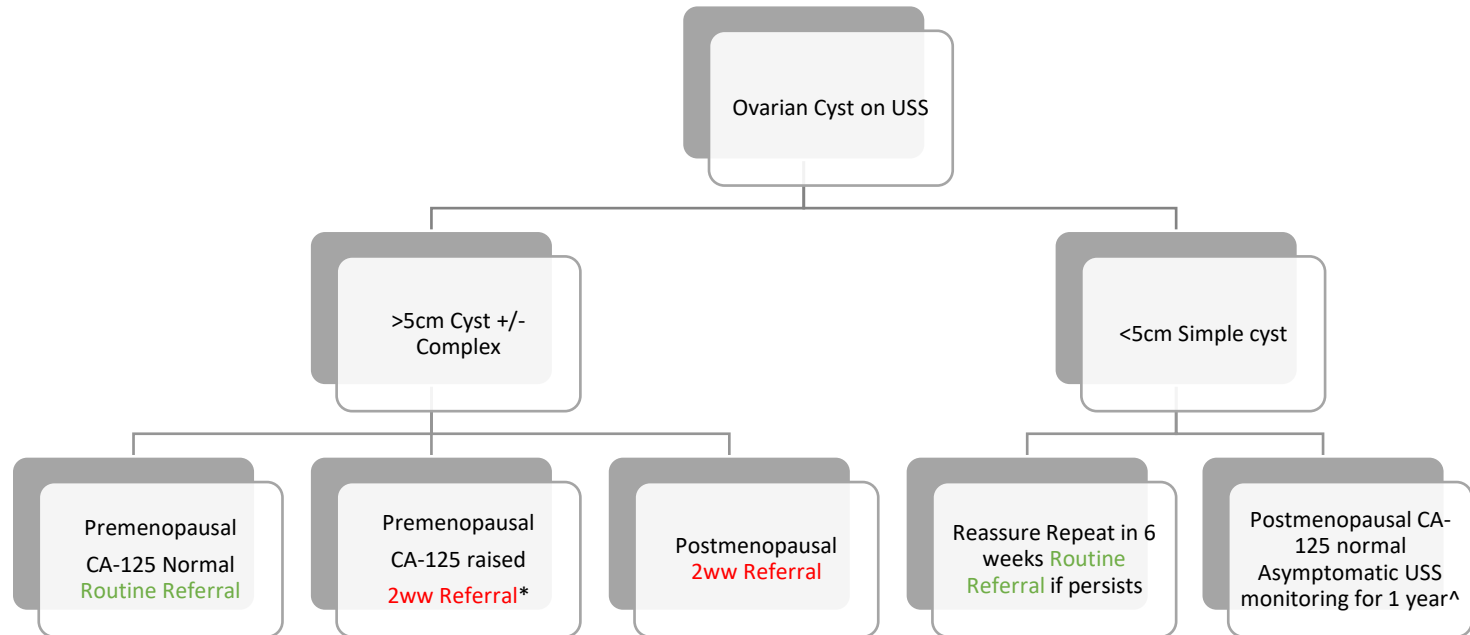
Ovarian Cyst on USS

>5cm Cyst +/- Complex

<5cm Simple cyst

Premenopausal CA-125 Normal Routine Referral

Premenopausal CA-125 raised 2ww Referral*

Postmenopausal 2ww Referral

Reassure Repeat in 6 weeks Routine Referral if persists

Postmenopausal CA-125 normal Asymptomatic USS monitoring for 1 year^